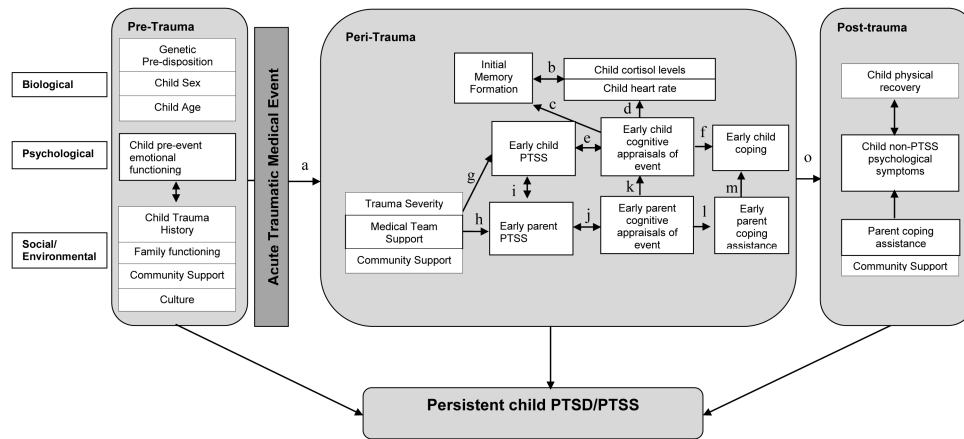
Biological

Psychological

Social/ Environmental

Pre-Trauma

Genetic Pre-disposition

Child Sex

Child Age

Child pre-event emotional functioning

Child Trauma History

Family functioning

Community Support

Culture

Acute Traumatic Medical Event

a

Peri-Trauma

Initial Memory Formation

b

Child cortisol levels

Child heart rate

c

d

Early child PTSS

e

Early child cognitive appraisals of event

f

Early child coping

g

i

k

m

Trauma Severity

Medical Team Support

Community Support

h

Early parent PTSS

j

Early parent cognitive appraisals of event

l

Early parent coping assistance

o

Post-trauma

Child physical recovery

Child non-PTSS psychological symptoms

Parent coping assistance

Community Support

Persistent child PTSD/PTSS